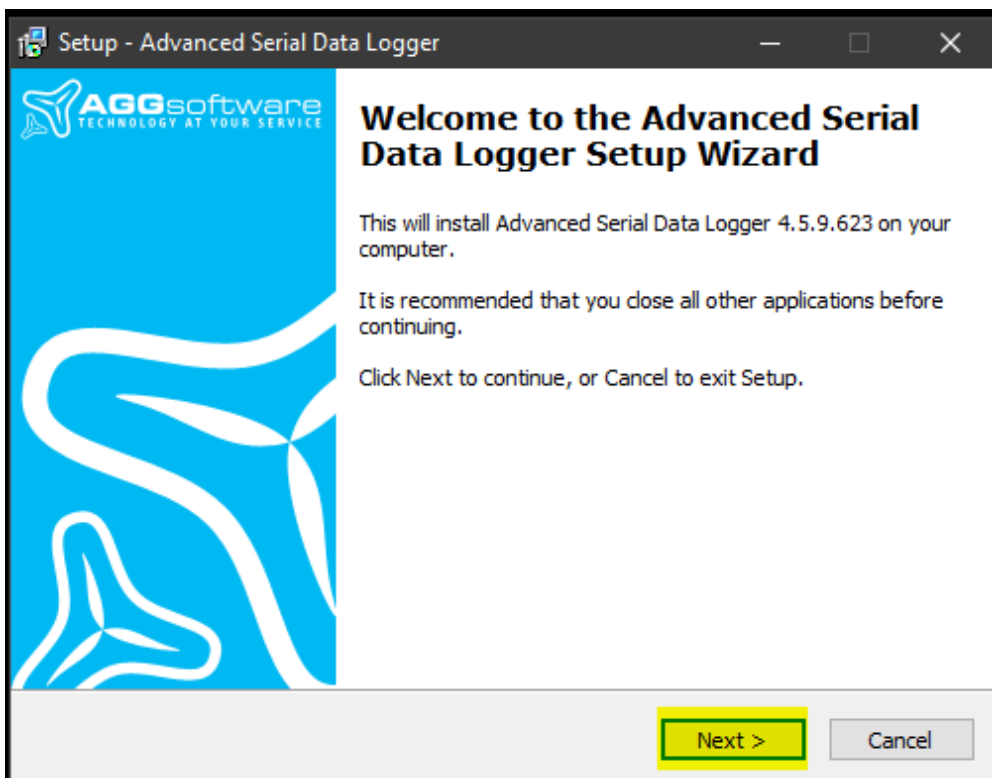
Setup - Advanced Serial Data Logger

AGGsoftware
TECHNOLOGY AT YOUR SERVICE

Welcome to the Advanced Serial Data Logger Setup Wizard

This will install Advanced Serial Data Logger 4.5.9.623 on your computer.

It is recommended that you close all other applications before continuing.

Click Next to continue, or Cancel to exit Setup.

Next >

Cancel